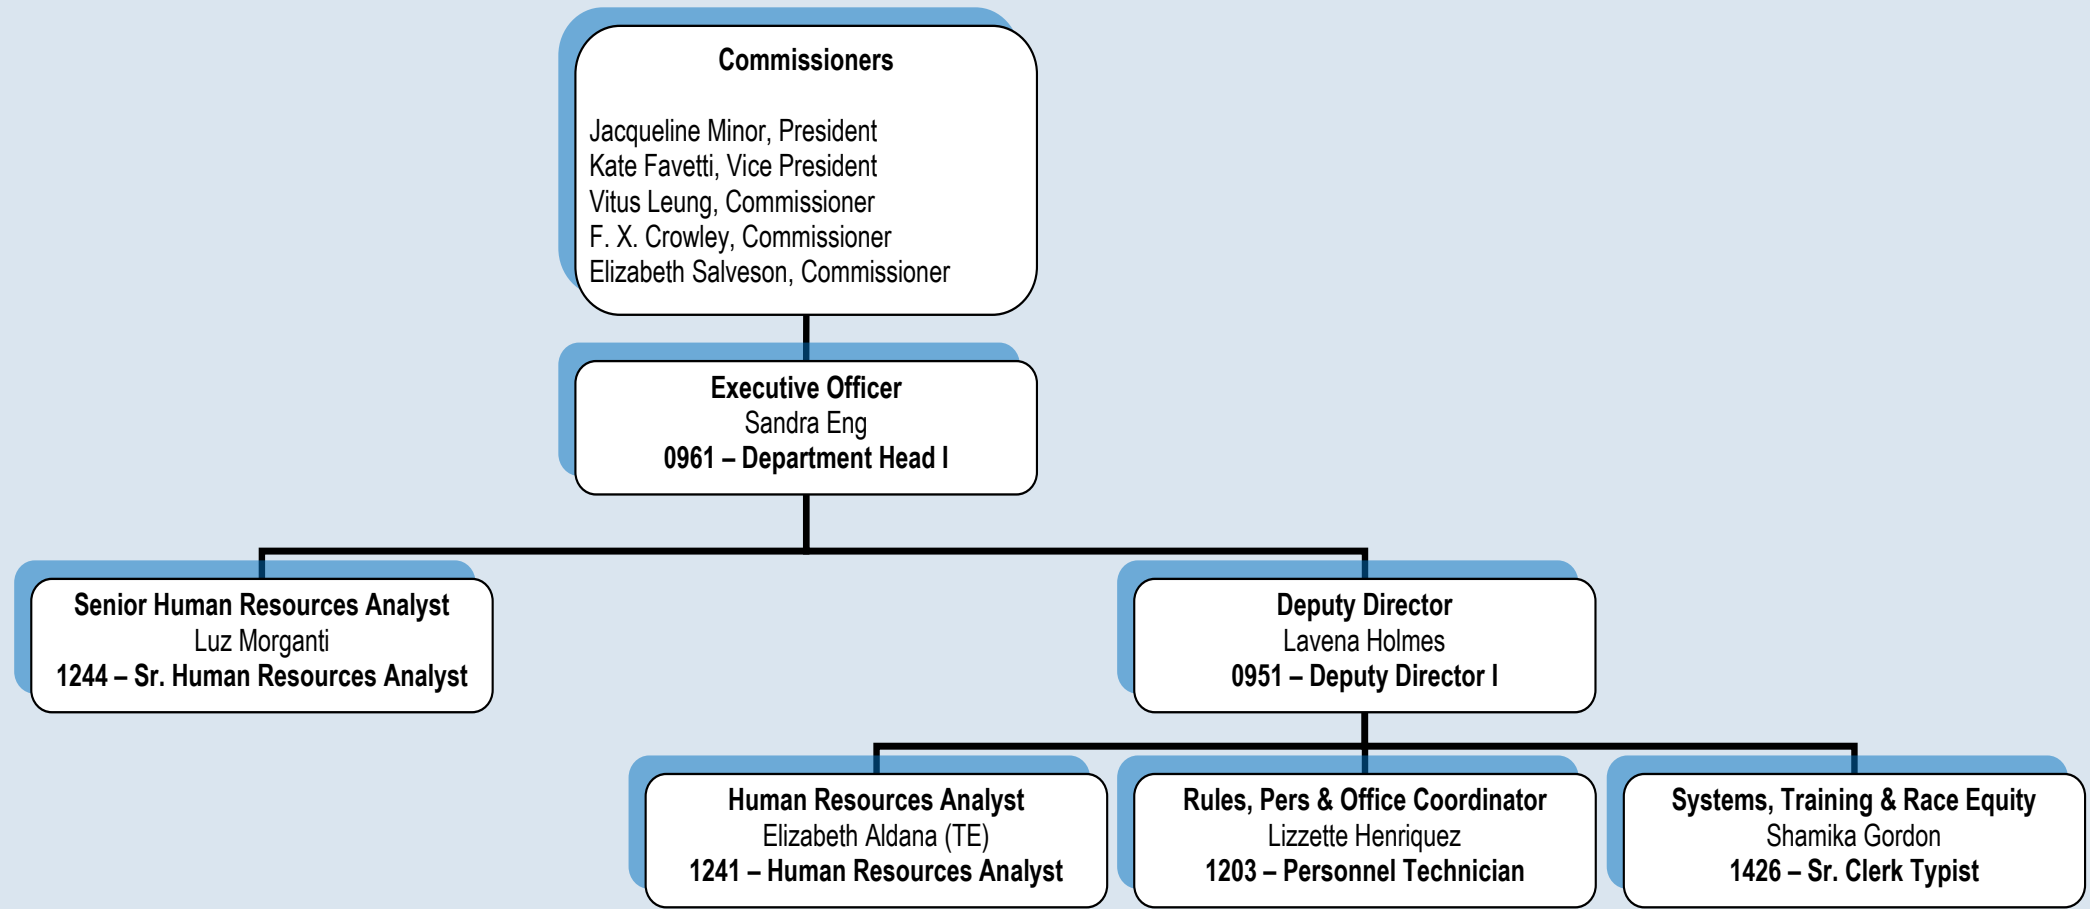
Commissioners

Jacqueline Minor, President
Kate Favetti, Vice President
Vitus Leung, Commissioner
F. X. Crowley, Commissioner
Elizabeth Salveson, Commissioner

Executive Officer
Sandra Eng
0961 – Department Head I

Senior Human Resources Analyst
Luz Morganti
1244 – Sr. Human Resources Analyst

Deputy Director
Lavena Holmes
0951 – Deputy Director I

Human Resources Analyst
Elizabeth Aldana (TE)
1241 – Human Resources Analyst

Rules, Pers & Office Coordinator
Lizzette Henriquez
1203 – Personnel Technician

Systems, Training & Race Equity
Shamika Gordon
1426 – Sr. Clerk Typist